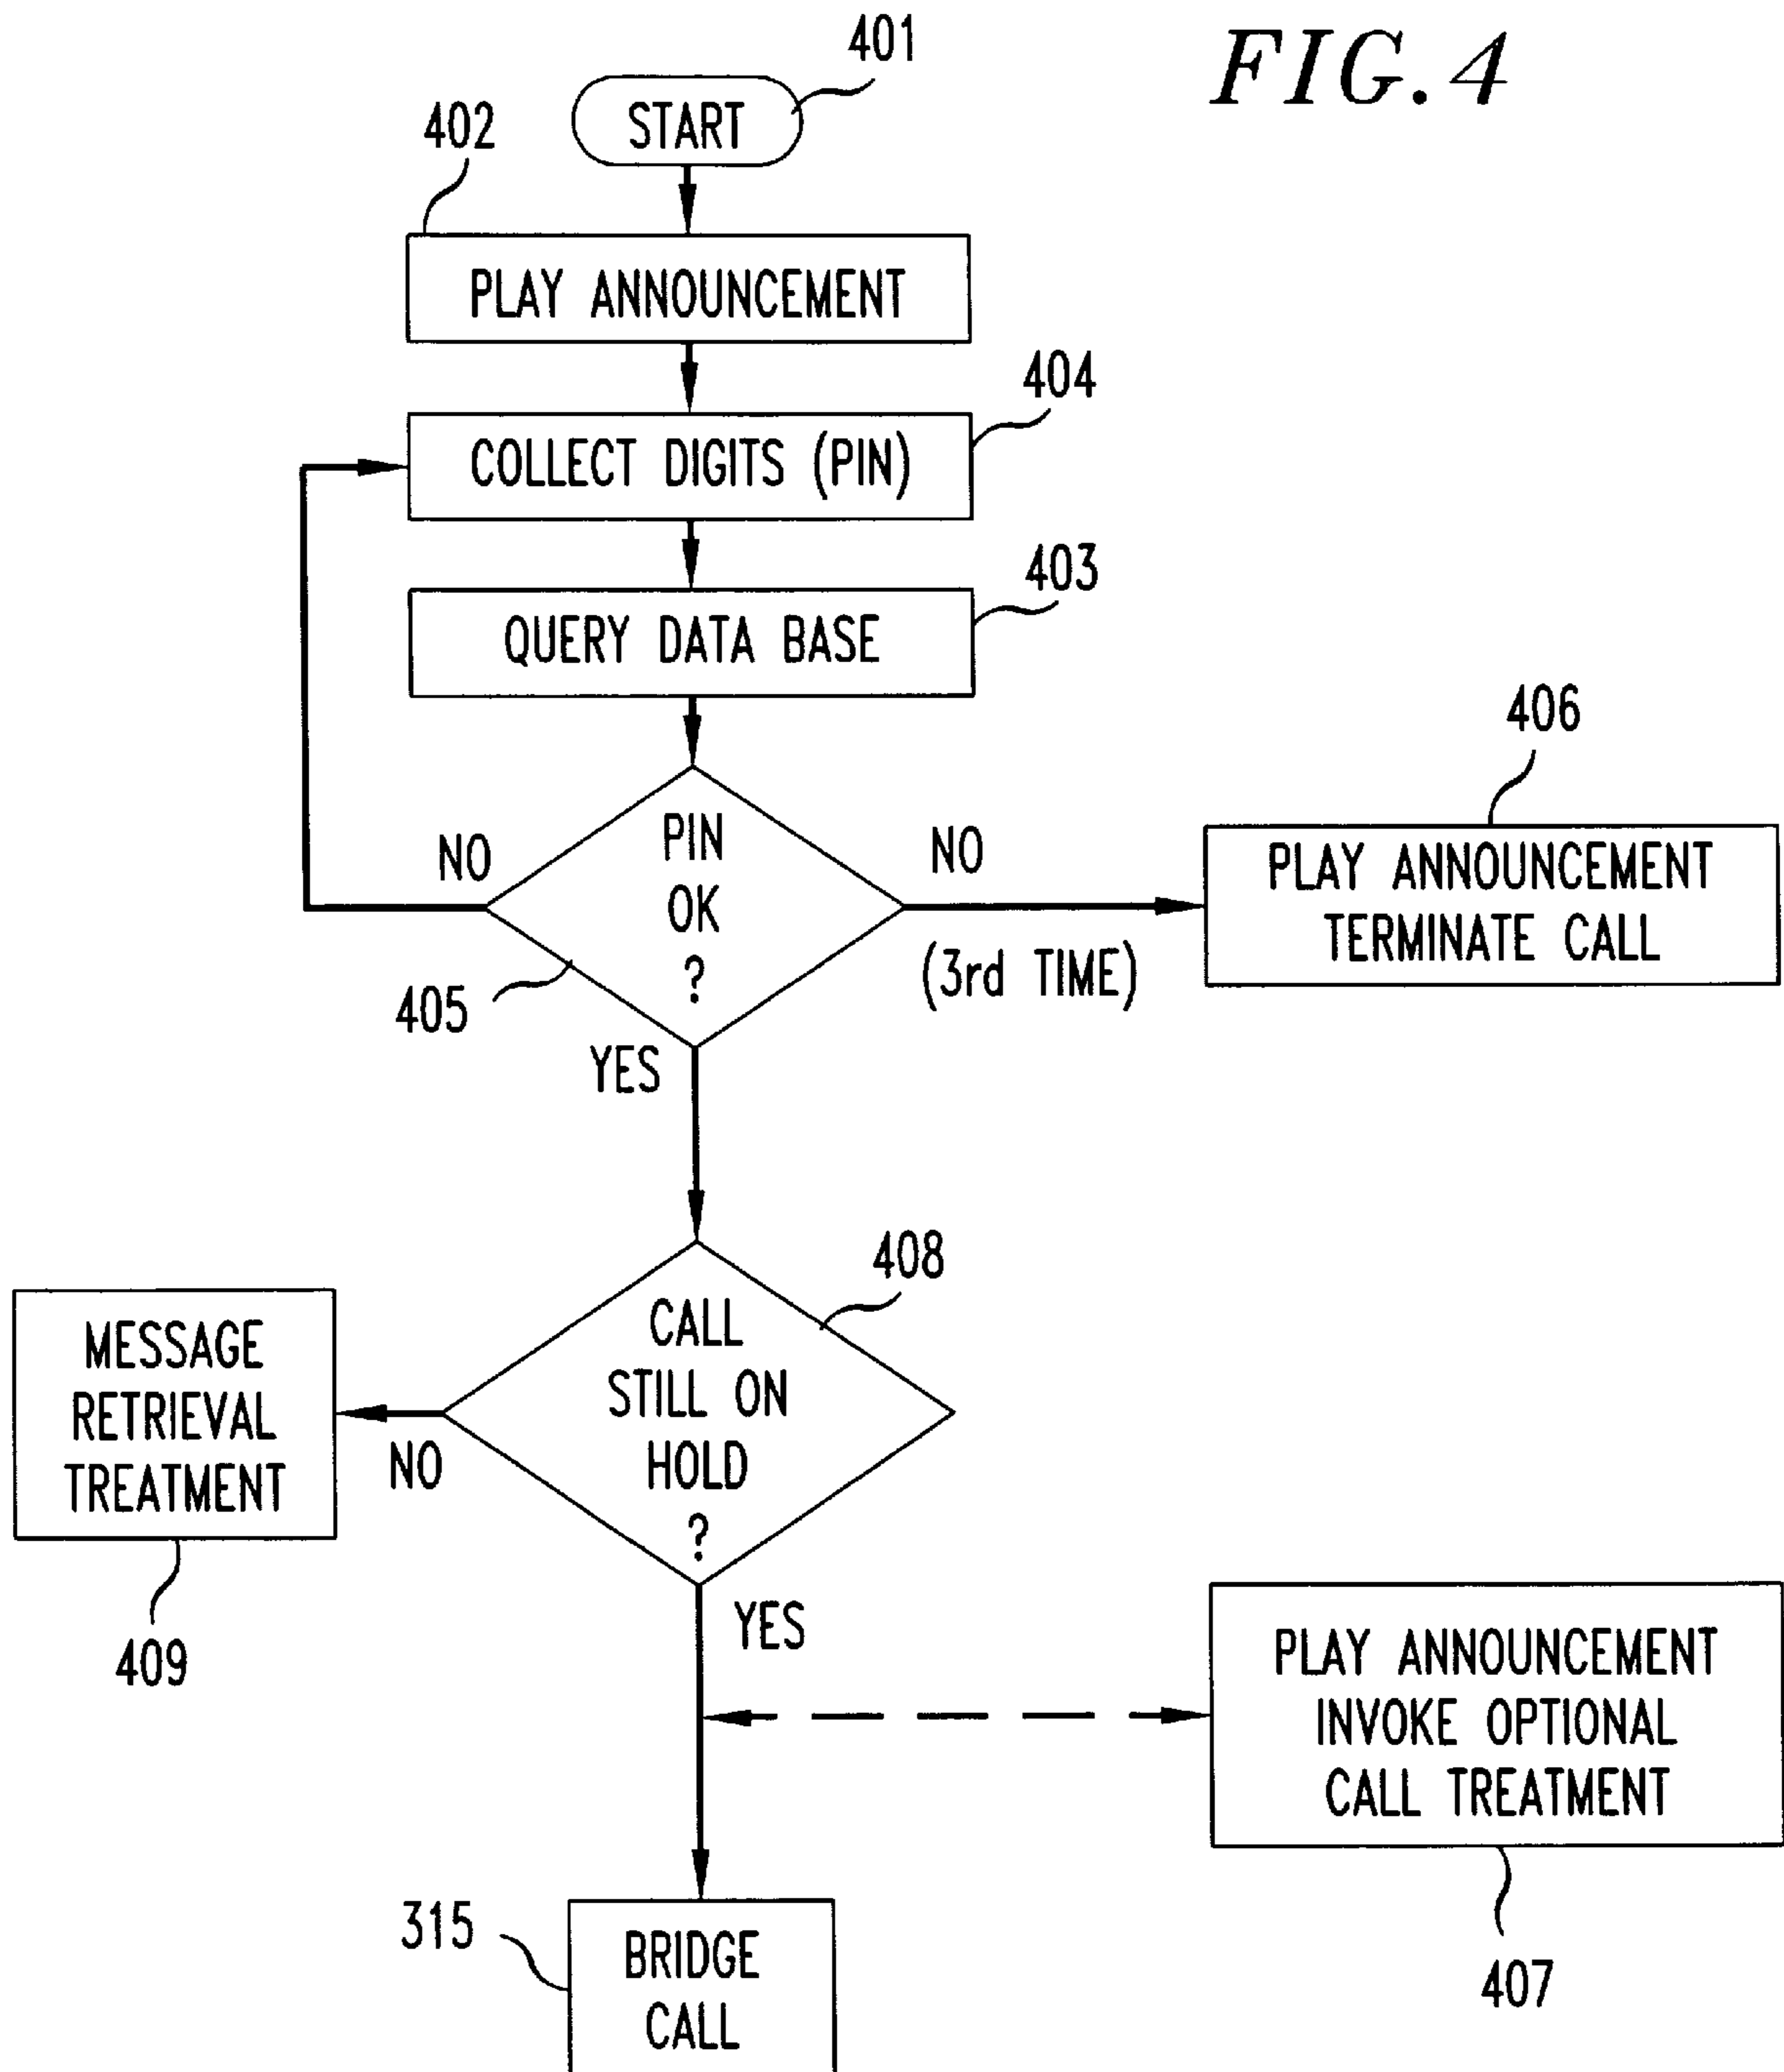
FIG. 4

401
START

402
PLAY ANNOUNCEMENT

404
COLLECT DIGITS (PIN)

403
QUERY DATA BASE

NO
PIN OK ?
NO
(3rd TIME)
405
YES

406
PLAY ANNOUNCEMENT TERMINATE CALL

408
MESSAGE RETRIEVAL TREATMENT
NO
CALL STILL ON HOLD ?
YES
409

PLAY ANNOUNCEMENT INVOKE OPTIONAL CALL TREATMENT
407

315
BRIDGE CALL